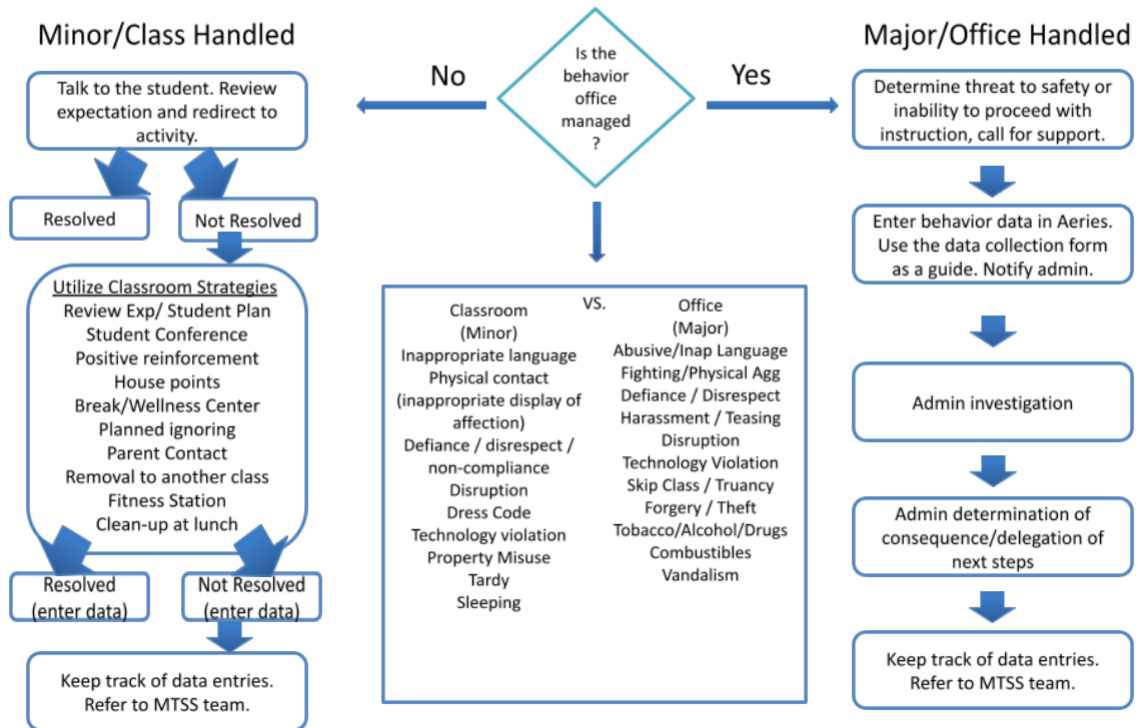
Minor/Class Handled

Is the behavior office managed ?

Major/Office Handled

No

Yes

Talk to the student. Review expectation and redirect to activity.

Resolved

Not Resolved

Utilize Classroom Strategies
Review Exp/ Student Plan
Student Conference
Positive reinforcement
House points
Break/Wellness Center
Planned ignoring
Parent Contact
Removal to another class
Fitness Station
Clean-up at lunch

Resolved (enter data)

Not Resolved (enter data)

Keep track of data entries. Refer to MTSS team.

Classroom (Minor)
Inappropriate language
Physical contact (inappropriate display of affection)
Defiance / disrespect / non-compliance
Disruption
Dress Code
Technology violation
Property Misuse
Tardy
Sleeping

VS.

Office (Major)
Abusive/Inap Language
Fighting/Physical Agg
Defiance / Disrespect
Harassment / Teasing
Disruption
Technology Violation
Skip Class / Truancy
Forgery / Theft
Tobacco/Alcohol/Drugs
Combustibles
Vandalism

Determine threat to safety or inability to proceed with instruction, call for support.

Enter behavior data in Aeries. Use the data collection form as a guide. Notify admin.

Admin investigation

Admin determination of consequence/delegation of next steps

Keep track of data entries. Refer to MTSS team.